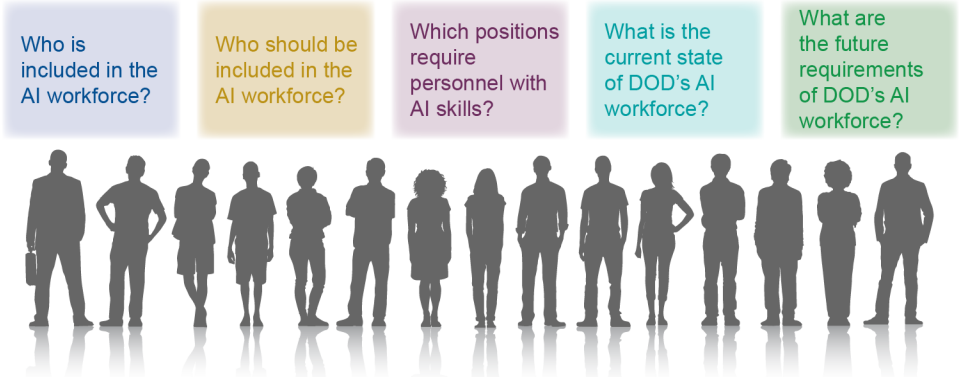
Who is included in the AI workforce?

Who should be included in the AI workforce?

Which positions require personnel with AI skills?

What is the current state of DOD's AI workforce?

What are the future requirements of DOD's AI workforce?